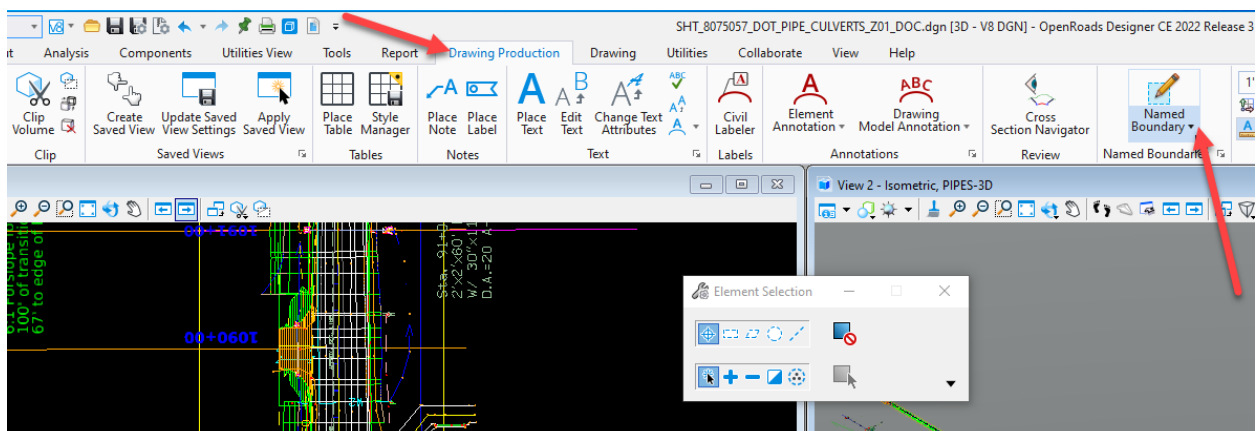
SHT_8075057_DOT_PIPE_CULVERTS_Z01_DOC.dgn [3D - V8 DGN] - OpenRoads Designer CE 2022 Release 3

t Analysis Components Utilities View Tools Report Drawing Production Drawing Utilities Collaborate View Help

Clip Volume
Clip

Create Saved View
Update Saved View Settings
Apply Saved View
Saved Views

Place Table
Style Manager
Tables

Place Note
Place Label
Notes

Place Text
Edit Text
Change Text Attributes
Text

Civil Labeler
Labels

Element Annotation
Drawing Model Annotation
Annotations

Cross Section Navigator
Review

Named Boundary
Named Boundaries

View 2 - Isometric, PIPES-3D

Element Selection

1091+00

1090+00

Sta. 91+0
2'x2'x60'
W/ 30"x1
D.A.=20 A

6:1 Foreslope
100' of transiti
67' to edge of